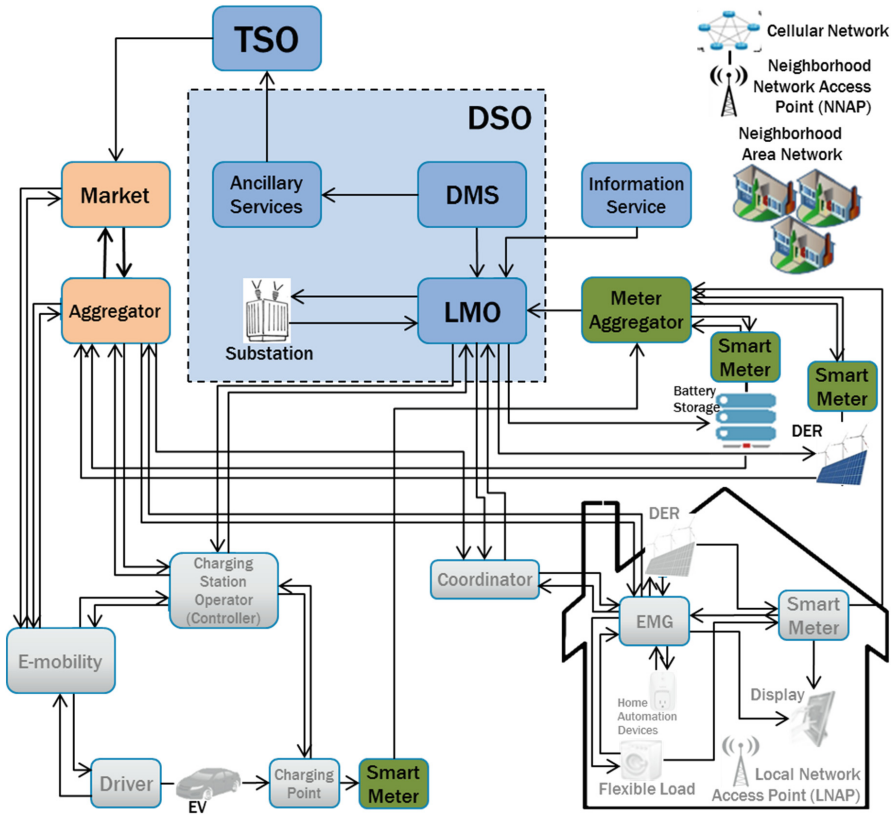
TSO

Cellular Network

Neighborhood Network Access Point (NNAP)

Neighborhood Area Network

DSO

Market

Ancillary Services

DMS

Information Service

Aggregator

Substation

LMO

Meter Aggregator

Smart Meter

Smart Meter

Battery Storage

DER

DER

Charging Station Operator (Controller)

Coordinator

E-mobility

EMG

Smart Meter

Home Automation Devices

Display

Driver

EV

Charging Point

Smart Meter

Flexible Load

Local Network Access Point (LNAP)